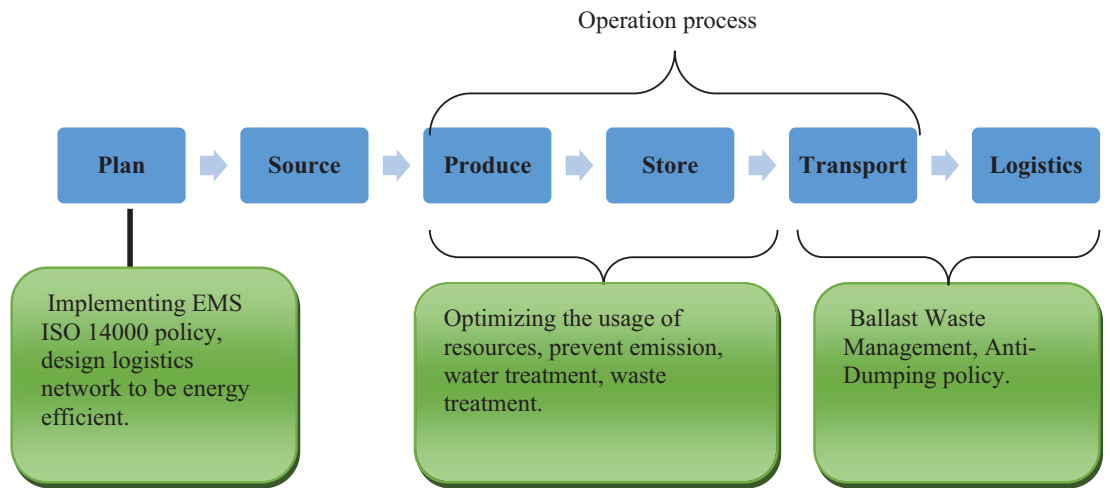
Operation process

Plan

Source

Produce

Store

Transport

Logistics

Implementing EMS ISO 14000 policy, design logistics network to be energy efficient.

Optimizing the usage of resources, prevent emission, water treatment, waste treatment.

Ballast Waste Management, Anti-Dumping policy.